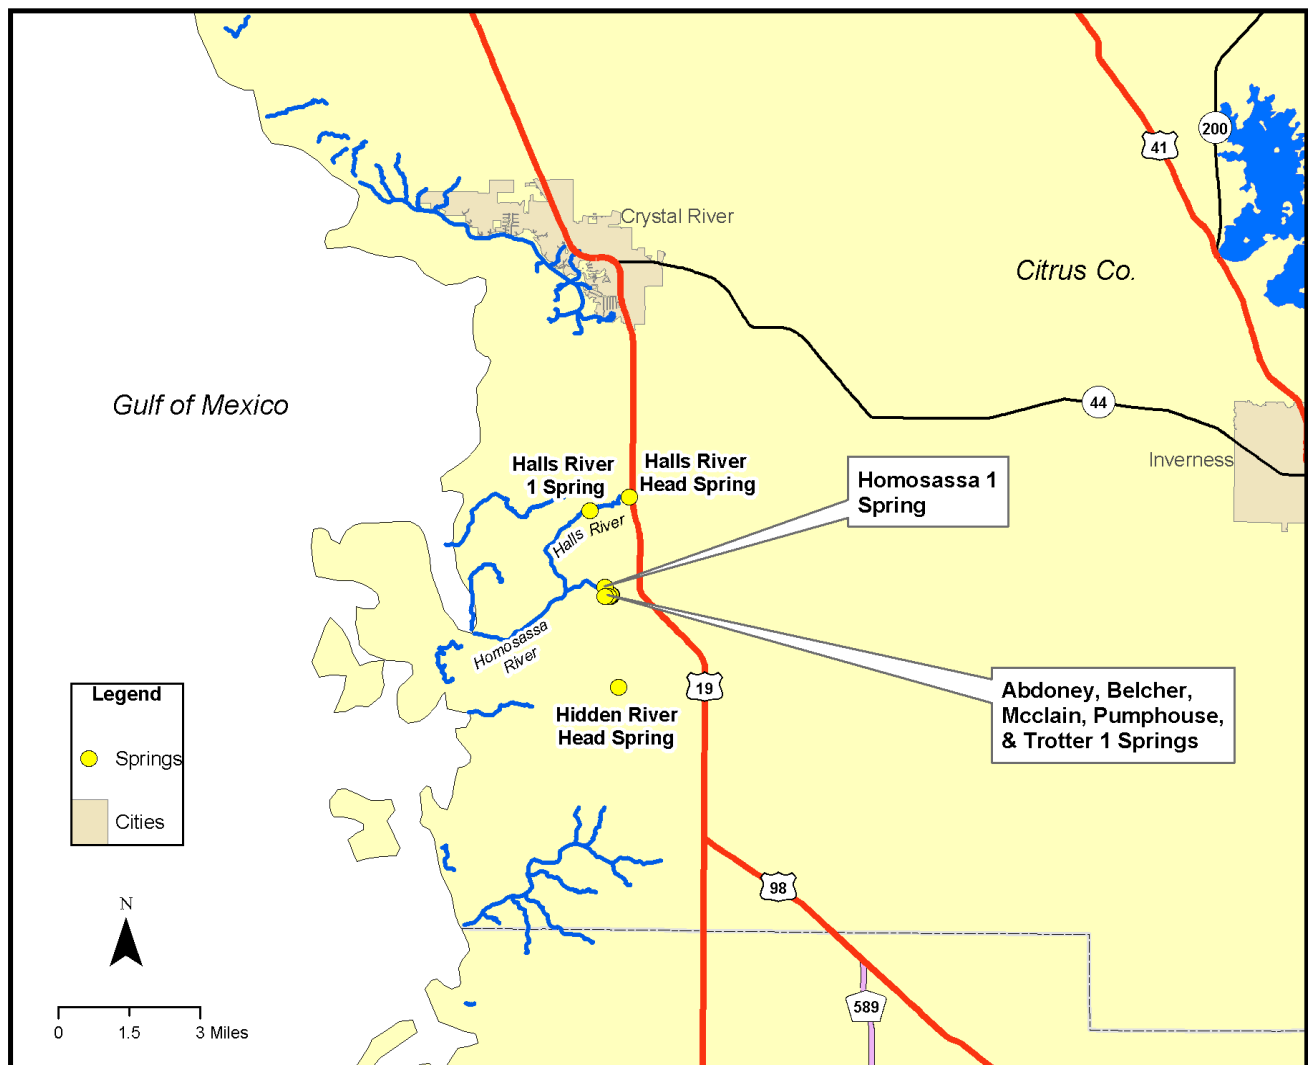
Crystal River

200

41

Citrus Co.

Gulf of Mexico

44

Inverness

Halls River 1 Spring

Halls River Head Spring

Homosassa 1 Spring

Halls River

Homosassa River

19

Abdoney, Belcher, Mcclain, Pumphouse, & Trotter 1 Springs

Hidden River Head Spring

Legend

Springs

Cities

98

N

589

0 1.5 3 Miles